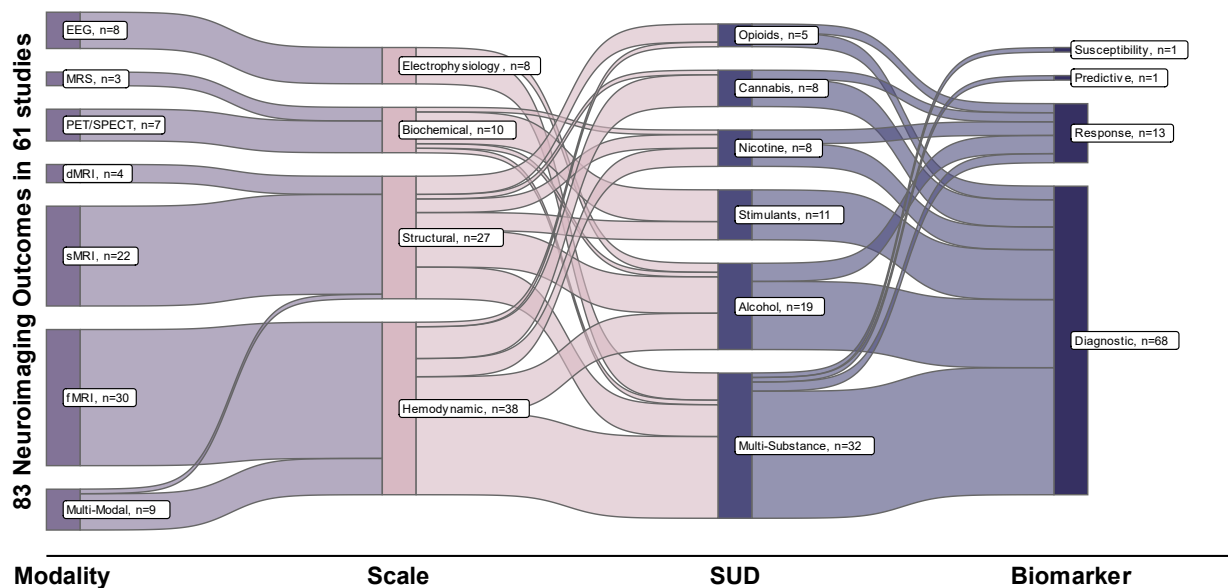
83 Neuroimaging Outcomes in 61 studies

EEG, n=8
MRS, n=3
PET/SPECT, n=7
dMRI, n=4
sMRI, n=22
fMRI, n=30
Multi-Modal, n=9

Electrophysiology, n=8
Biochemical, n=10
Structural, n=27
Hemodynamic, n=38

Opioids, n=5
Cannabis, n=8
Nicotine, n=8
Stimulants, n=11
Alcohol, n=19
Multi-Substance, n=32

Susceptibility, n=1
Predictive, n=1
Response, n=13
Diagnostic, n=68

Modality
Scale
SUD
Biomarker